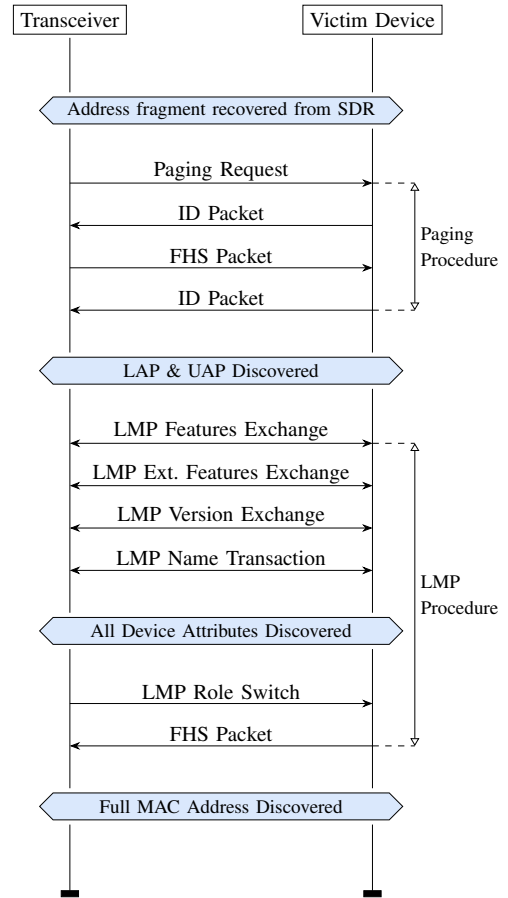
Transceiver

Victim Device

Address fragment recovered from SDR

Paging Request

ID Packet

FHS Packet

ID Packet

Paging Procedure

LAP & UAP Discovered

LMP Features Exchange

LMP Ext. Features Exchange

LMP Version Exchange

LMP Name Transaction

All Device Attributes Discovered

LMP Role Switch

FHS Packet

LMP Procedure

Full MAC Address Discovered

Transceiver

Victim Device